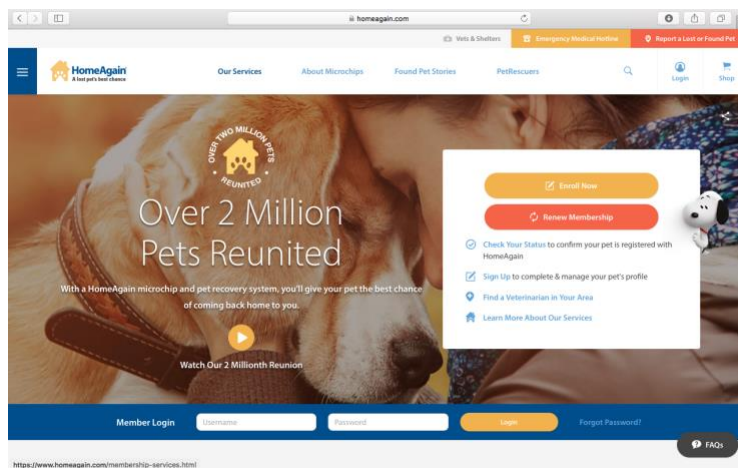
homeagain.com

Vets & Shelters
Emergency Medical Hotline
Report a Lost or Found Pet

HomeAgain
A lost pet's best chance

Our Services
About Microchips
Found Pet Stories
PetRescuers
Login
Shop

OVER TWO MILLION PETS REUNITED

Over 2 Million Pets Reunited

With a HomeAgain microchip and pet recovery system, you'll give your pet the best chance of coming back home to you.

Watch Our 2 Millionth Reunion

Enroll Now
Renew Membership

Check Your Status to confirm your pet is registered with HomeAgain

Sign Up to complete & manage your pet's profile

Find a Veterinarian in Your Area

Learn More About Our Services

Member Login
Username
Password
Login
Forgot Password?

FAQs

https://www.homeagain.com/membership-services.html